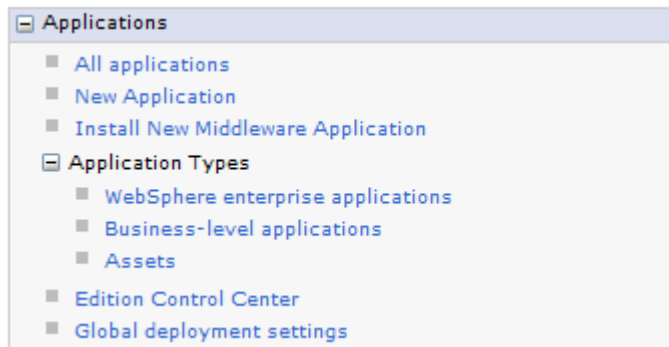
Applications

All applications
New Application
Install New Middleware Application

Application Types

WebSphere enterprise applications
Business-level applications
Assets

Edition Control Center
Global deployment settings